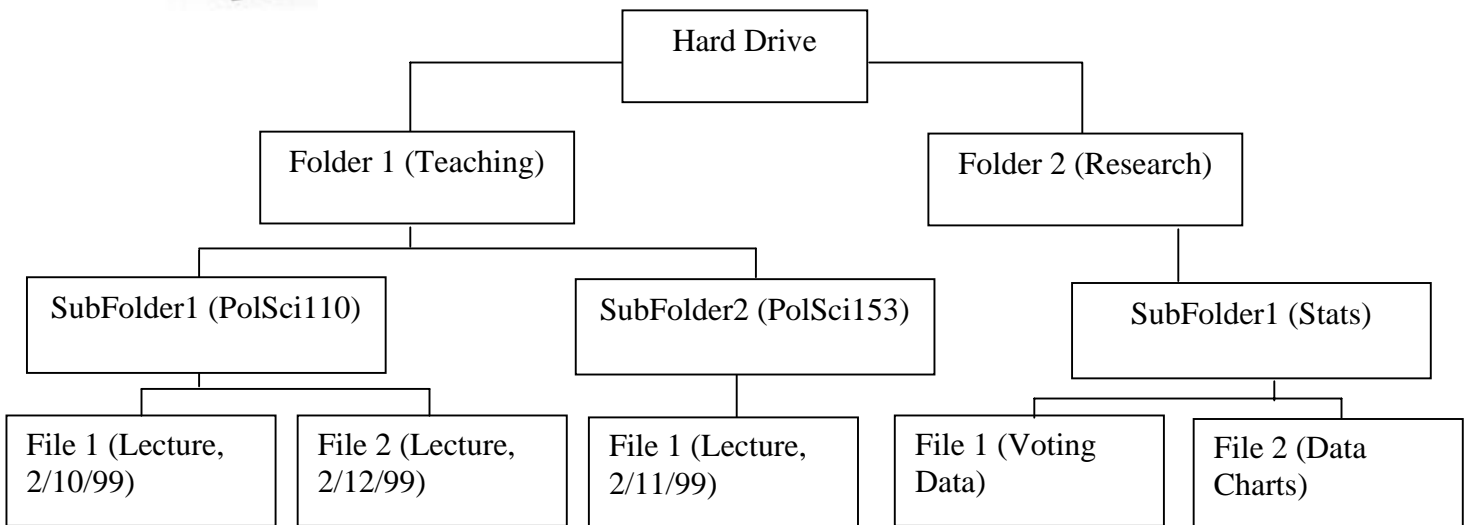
Hard Drive

Folder 1 (Teaching)

Folder 2 (Research)

SubFolder1 (PolSci110)

SubFolder2 (PolSci153)

SubFolder1 (Stats)

File 1 (Lecture, 2/10/99)

File 2 (Lecture, 2/12/99)

File 1 (Lecture, 2/11/99)

File 1 (Voting Data)

File 2 (Data Charts)